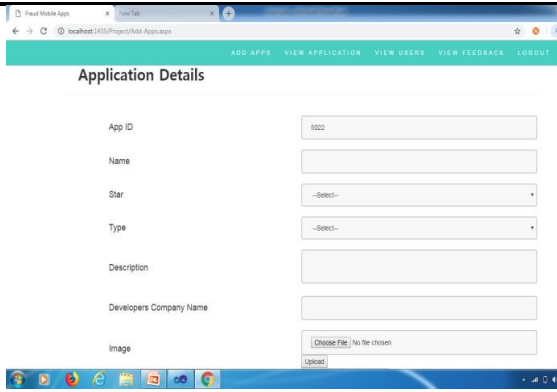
Fraud Mobile Apps × New Tab ×

localhost:1435/Project/Add-Apps.aspx

ADD APPS VIEW APPLICATION VIEW USERS VIEW FEEDBACK LOGOUT

Application Details

App ID
S022

Name

Star
--Select--

Type
--Select--

Description

Developers Company Name

Image
Choose File No file chosen
Upload